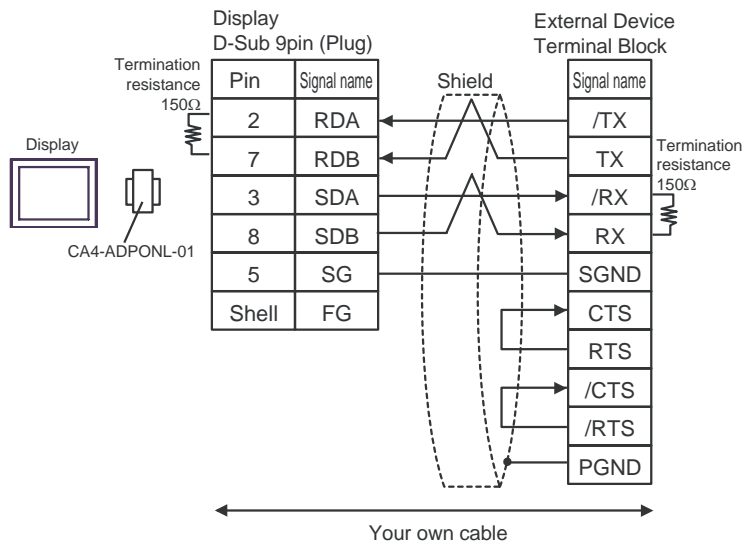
Display
D-Sub 9pin (Plug)

| Pin | Signal name |
|---|---|
| 2 | RDA |
| 7 | RDB |
| 3 | SDA |
| 8 | SDB |
| 5 | SG |
| Shell | FG |

Termination resistance 150Ω

Display

CA4-ADPONL-01

Shield

External Device
Terminal Block

| Signal name |
|---|
| /TX |
| TX |
| /RX |
| RX |
| SGND |
| CTS |
| RTS |
| /CTS |
| /RTS |
| PGND |

Termination resistance 150Ω

Your own cable